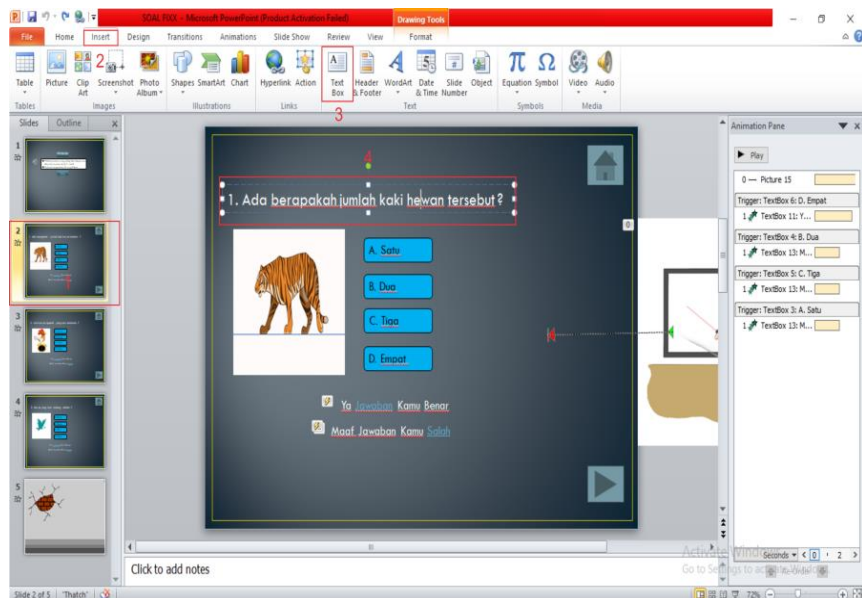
SOAL FIXX - Microsoft PowerPoint (Product Activation Failed)
Drawing Tools
File Home Insert 2 Design Transitions Animations Slide Show Review View Format
Table Picture Clip Art Screenshot Photo Album Shapes SmartArt Chart Hyperlink Action Text Box Header & Footer WordArt Date & Time Slide Number Object Equation Symbol Video Audio
Tables Images Illustrations Links Text Symbols Media
3
Slides Outline
1 2 3 4 5
1. Ada berapakah jumlah kaki hewan tersebut ?
A. Satu
B. Dua
C. Tiga
D. Empat
Ya Jawaban Kamu Benar
Maaf Jawaban Kamu Salah
Animation Pane
Play
0 — Picture 15
Trigger: TextBox 6: D. Empat
1 TextBox 11: Y...
Trigger: TextBox 4: B. Dua
1 TextBox 13: M...
Trigger: TextBox 5: C. Tiga
1 TextBox 13: M...
Trigger: TextBox 3: A. Satu
1 TextBox 13: M...
Click to add notes
Activate Windows
Go to Settings to activate Windows.
Seconds 0 2
Re-Order
Slide 2 of 5 "Thatch" 72%